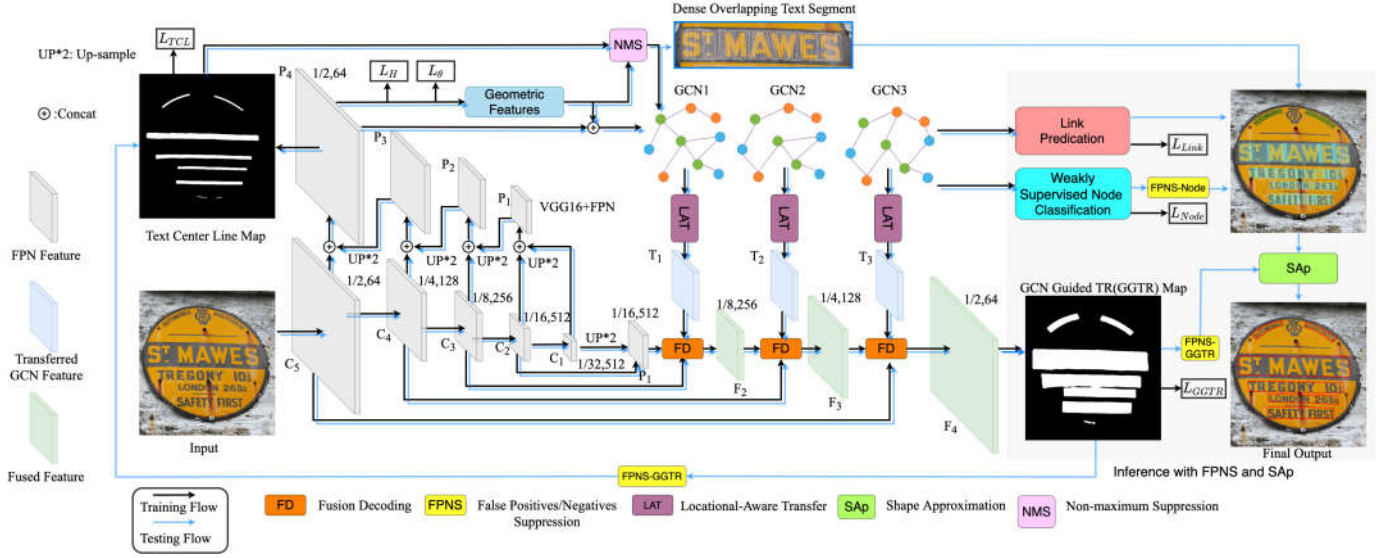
Dense Overlapping Text Segment

UP*2: Up-sample

$\oplus$ :Concat

$L_{TCL}$

NMS

$P_4$ 1/2,64

$L_H$ $L_\theta$

Geometric Features

GCN1 GCN2 GCN3

$P_3$

$P_2$

$P_1$ VGG16+FPN

Link Predication

$L_{Link}$

Weakly Supervised Node Classification

FPNS-Node

$L_{Node}$

Text Center Line Map

FPN Feature

UP*2 UP*2 UP*2 UP*2

LAT LAT LAT

$T_1$ $T_2$ $T_3$

SAp

1/2,64 1/4,128 1/8,256 1/16,512 1/16,512 1/8,256 1/4,128 1/2,64

GCN Guided TR(GGTR) Map

Transferred GCN Feature

$C_5$ $C_4$ $C_3$ $C_2$ $C_1$

UP*2

1/32,512 $P_1$

FD FD FD

$F_2$ $F_3$ $F_4$

FPNS-GGTR

$L_{GGTR}$

Fused Feature

Input

Final Output

Inference with FPNS and SAp

FPNS-GGTR

Training Flow

Testing Flow

FD Fusion Decoding

FPNS False Positives/Negatives Suppression

LAT Locational-Aware Transfer

SAp Shape Approximation

NMS Non-maximum Suppression

ST MAWES TREGONY 10¼ LONDON 265¼ SAFETY FIRST